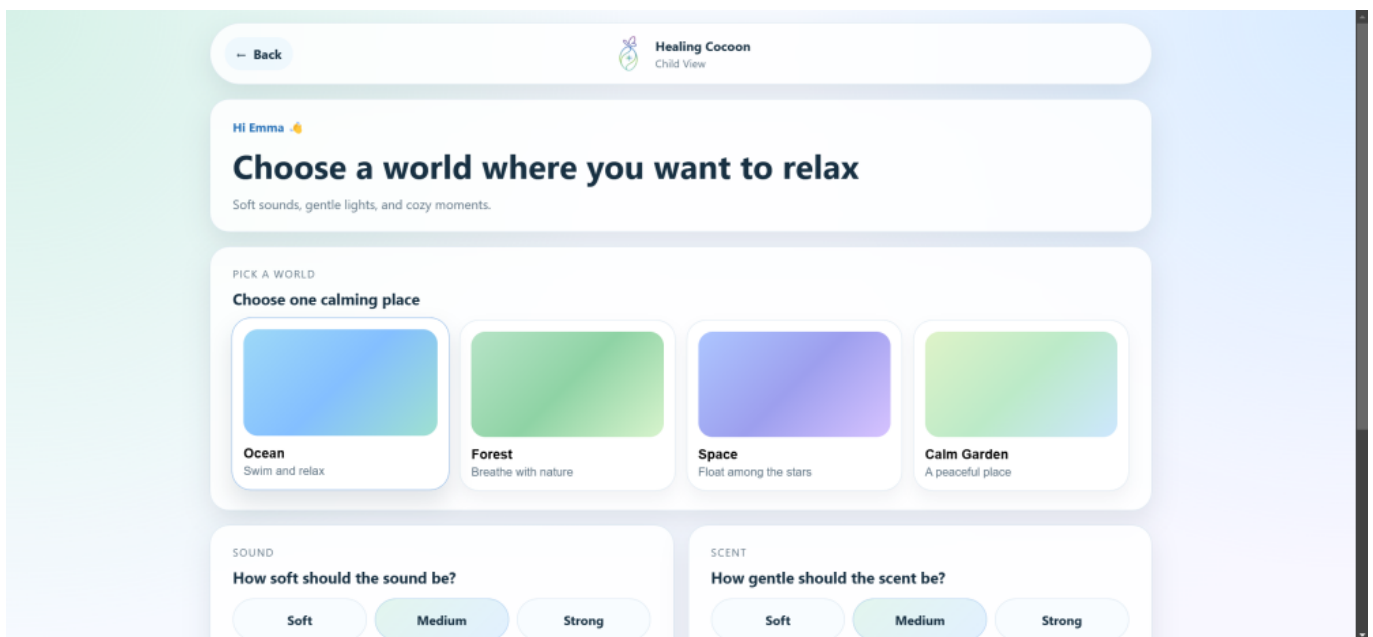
← Back

Healing Cocoon
Child View

Hi Emma 👋

Choose a world where you want to relax

Soft sounds, gentle lights, and cozy moments.

PICK A WORLD

Choose one calming place

Ocean
Swim and relax

Forest
Breathe with nature

Space
Float among the stars

Calm Garden
A peaceful place

SOUND

How soft should the sound be?

Soft
Medium
Strong

SCENT

How gentle should the scent be?

Soft
Medium
Strong